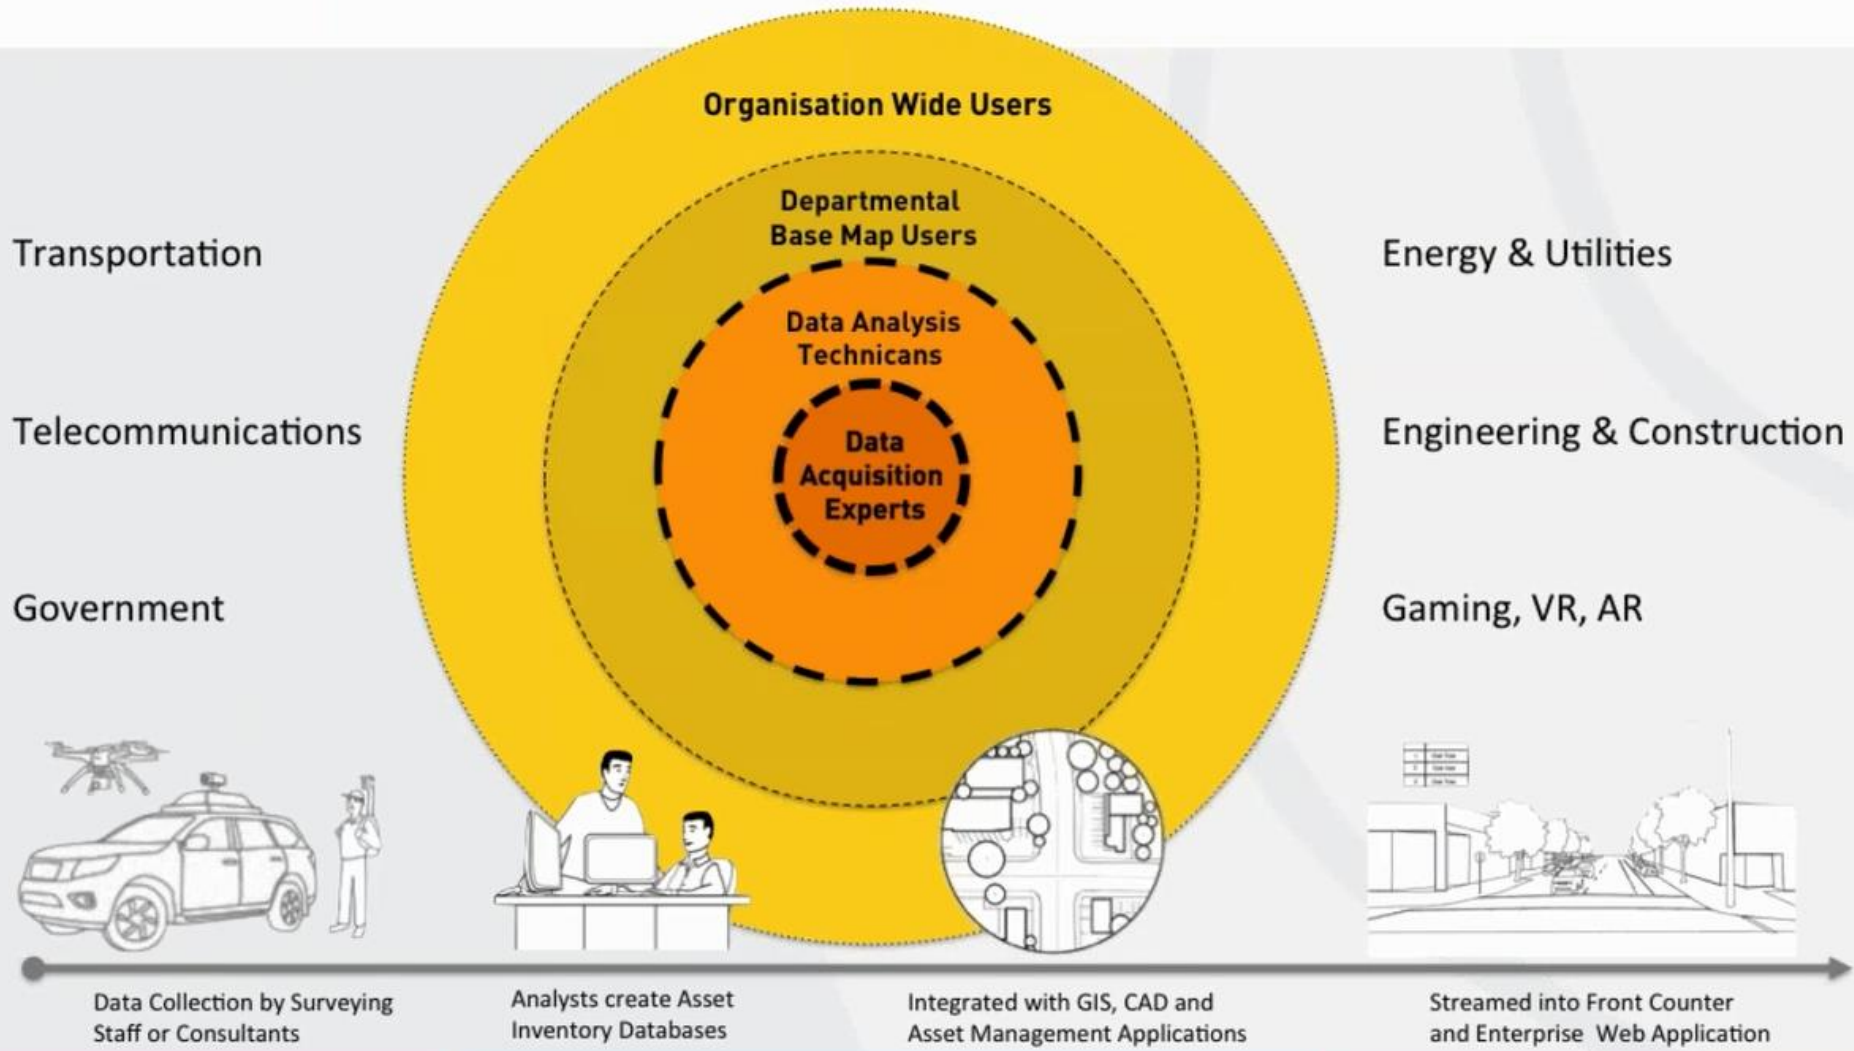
Organisation Wide Users

Departmental Base Map Users

Data Analysis Technicans

Data Acquisition Experts

Transportation

Telecommunications

Government

Energy & Utilities

Engineering & Construction

Gaming, VR, AR

Data Collection by Surveying Staff or Consultants

Analysts create Asset Inventory Databases

Integrated with GIS, CAD and Asset Management Applications

Streamed into Front Counter and Enterprise Web Application